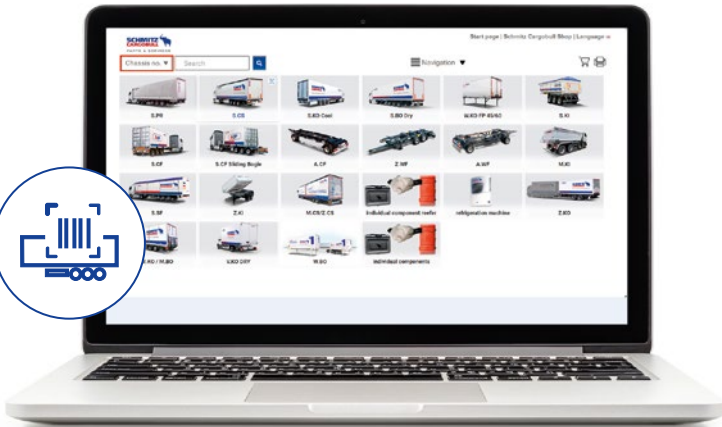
SCHMITZ CARGOBULL
PARTS & SERVICES

Start page | Schmitz Cargobull Shop | Language

Chassis no. ▼

Search

Navigation ▼

S.PR

S.CS

S.KO Cool

S.BO Dry

M.KO FP 45/60

S.KI

S.CF

S.CF Sliding Bogie

A.CF

Z.WF

A.WF

M.KI

S.SF

Z.KI

M.CS/Z.CS

Individual component reefer

refrigeration machine

Z.KO

M.KO / M.BO

V.KO DRY

W.BO

Individual components